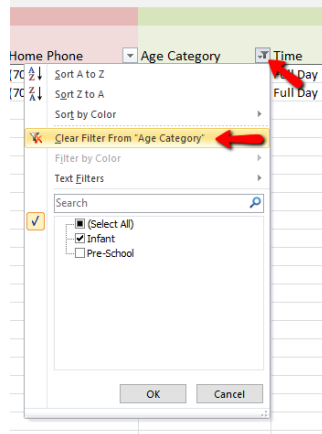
Home Phone
Age Category
Time
(70
(70
Full Day
Full Day
Sort A to Z
Sort Z to A
Sort by Color
Clear Filter From "Age Category"
Filter by Color
Text Filters
Search
(Select All)
Infant
Pre-School
OK
Cancel